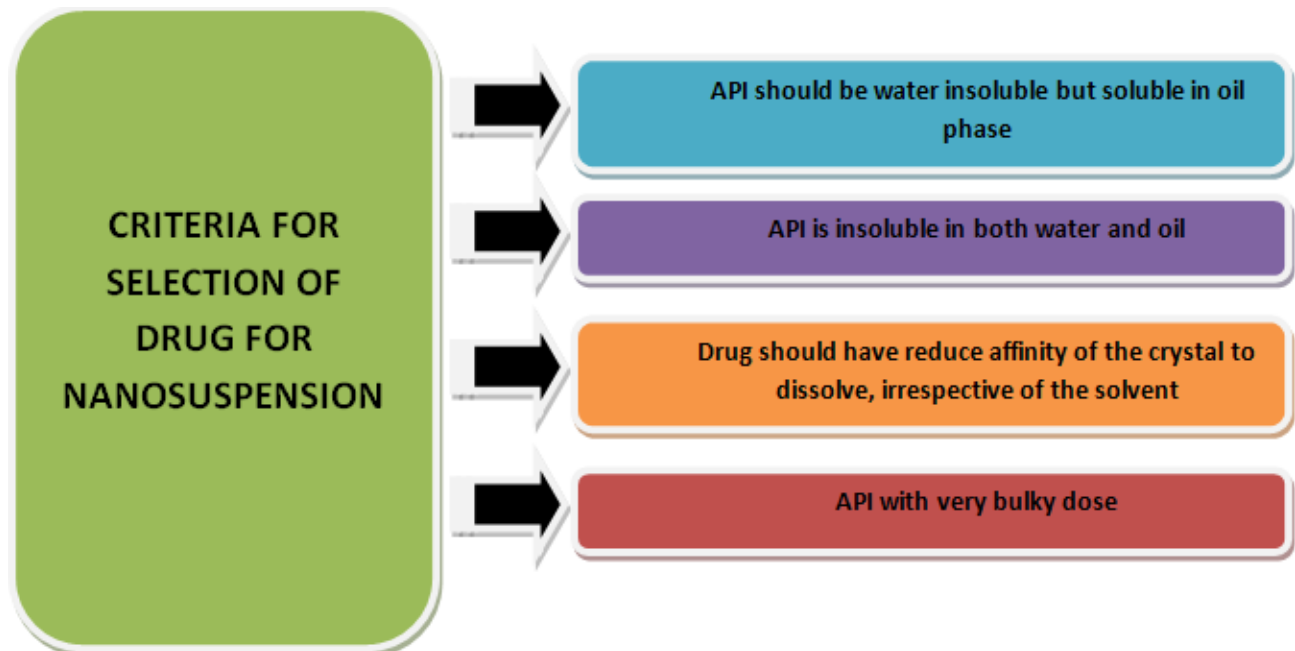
CRITERIA FOR SELECTION OF DRUG FOR NANOSUSPENSION

API should be water insoluble but soluble in oil phase

API is insoluble in both water and oil

Drug should have reduce affinity of the crystal to dissolve, irrespective of the solvent

API with very bulky dose